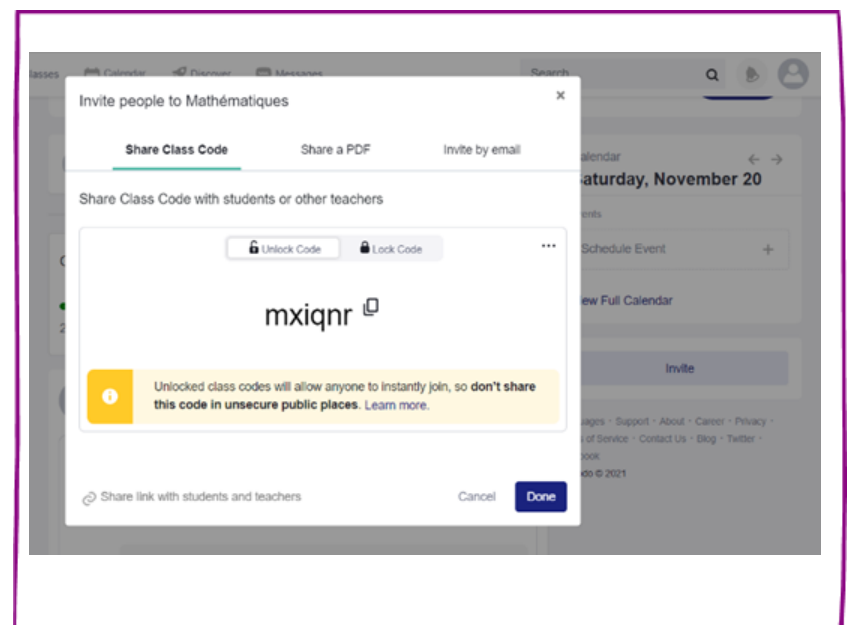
lasses Calendar Discover Messages

Search

Invite people to Mathématiques

×

Share Class Code

Share a PDF

Invite by email

Share Class Code with students or other teachers

Unlock Code

Lock Code

...

mxiqnr

Unlocked class codes will allow anyone to instantly join, so **don't share this code in unsecure public places.** Learn more.

Share link with students and teachers

Cancel

Done

alendar

aturday, November 20

ents

Schedule Event

+

ew Full Calendar

Invite

uages · Support · About · Career · Privacy · of Service · Contact Us · Blog · Twitter · ook

do © 2021